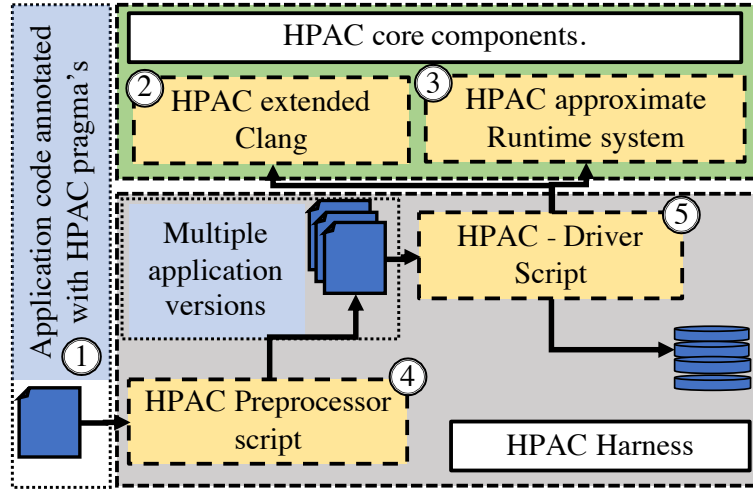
Application code annotated with HPAC pragma's

1

HPAC core components.

2 HPAC extended Clang

3 HPAC approximate Runtime system

Multiple application versions

5 HPAC - Driver Script

4 HPAC Preprocessor script

HPAC Harness